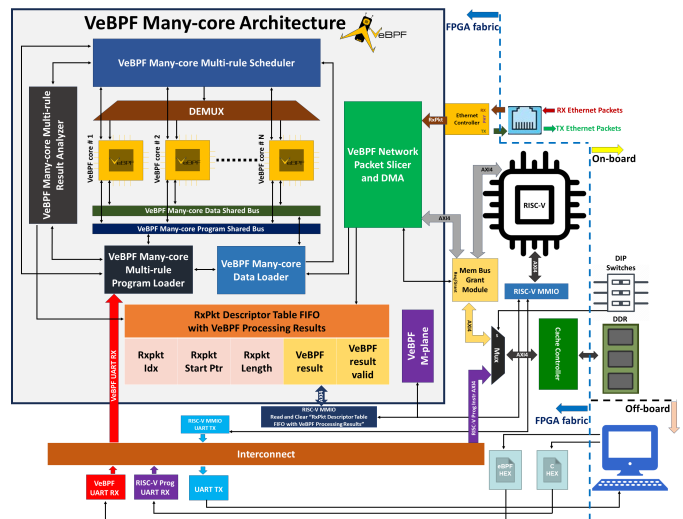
VeBPF Many-core Architecture

VeBPF

FPGA fabric

VeBPF Many-core Multi-rule Scheduler

DEMUX

VeBPF core # 1

VeBPF core # 2

VeBPF core # N

VeBPF Many-core Multi-rule Result Analyzer

VeBPF Many-core Data Shared Bus

VeBPF Many-core Program Shared Bus

VeBPF Many-core Multi-rule Program Loader

VeBPF Many-core Data Loader

VeBPF Network Packet Slicer and DMA

Ethernet Controller

RX

TX

RxPkt

RX Ethernet Packets

TX Ethernet Packets

On-board

AXI4

AXI4

RISC-V

AXI4

Mem Bus Grant Module

RISC-V MMIO

DIP Switches

DDR

RxPkt Descriptor Table FIFO with VeBPF Processing Results

| Rxpkt Idx | Rxpkt Start Ptr | Rxpkt Length | VeBPF result | VeBPF result valid |
|---|---|---|---|---|

VeBPF M-plane

AXI4

Mux

AXI4

Cache Controller

VeBPF UART RX

RISC-V MMIO
Read and Clear "RxPkt Descriptor Table FIFO with VeBPF Processing Results"

RISC-V MMIO UART TX

RISC-V Prog UART RX

Off-board

FPGA fabric

Interconnect

VeBPF UART RX

RISC-V Prog UART RX

UART TX

eBPF HEX

C HEX